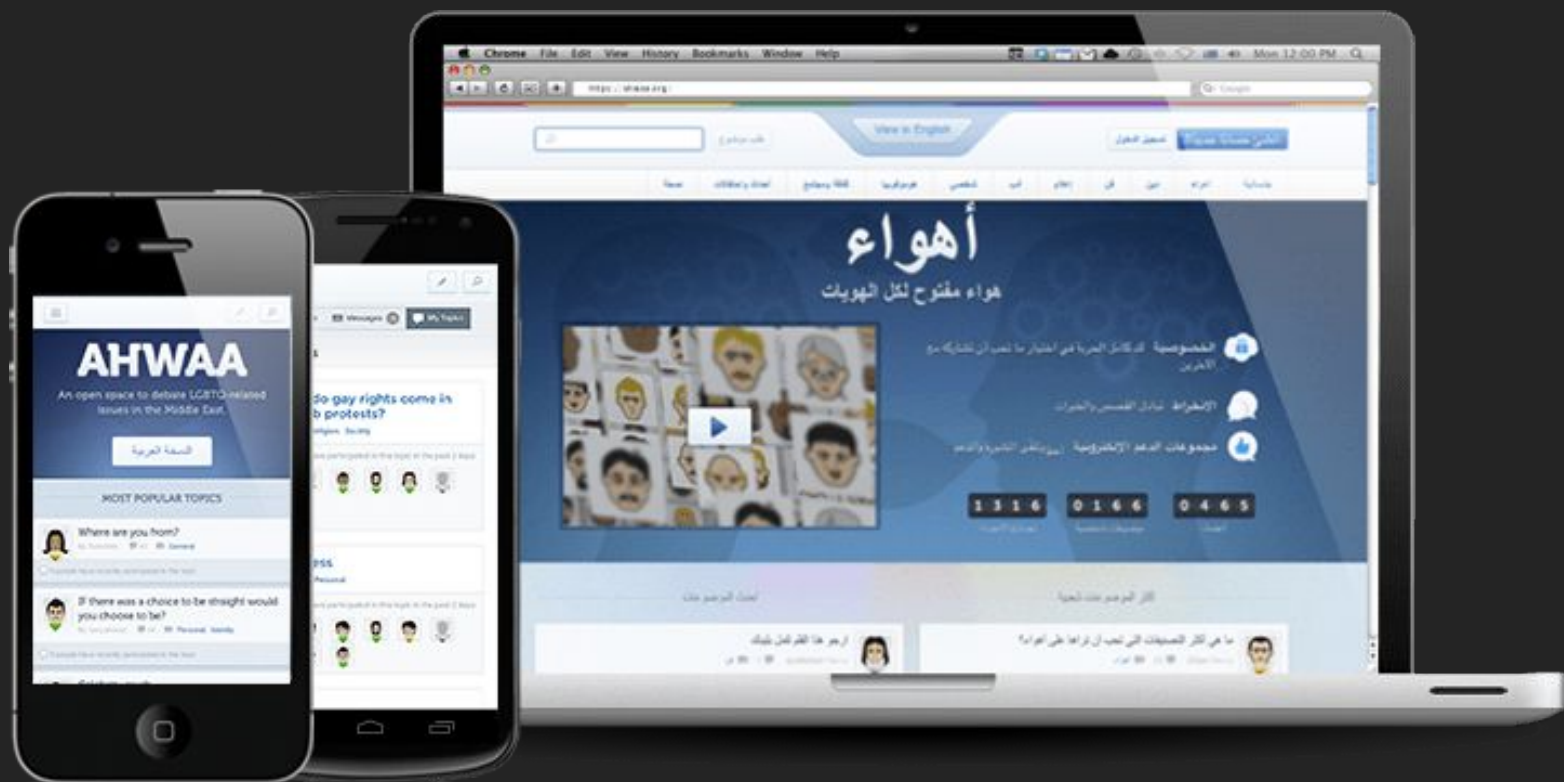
Chrome File Edit View History Bookmarks Window Help
Mon 12:00 PM

View in English

أهواء
هواء مفتوح لكل الهويات

الخصوصية
الإنخراط
مجموعات الدعم الإلكترونية

1316
0166
0465

AHWAA
An open space to debate LGBTQ-related issues in the Middle East.
النسخة العربية
MOST POPULAR TOPICS
Where are you from?
General
If there was a choice to be straight would you choose to be?
Personal Identity

Messages
My Topics
do gay rights come in b protests?
Religion Society
ess
Personal